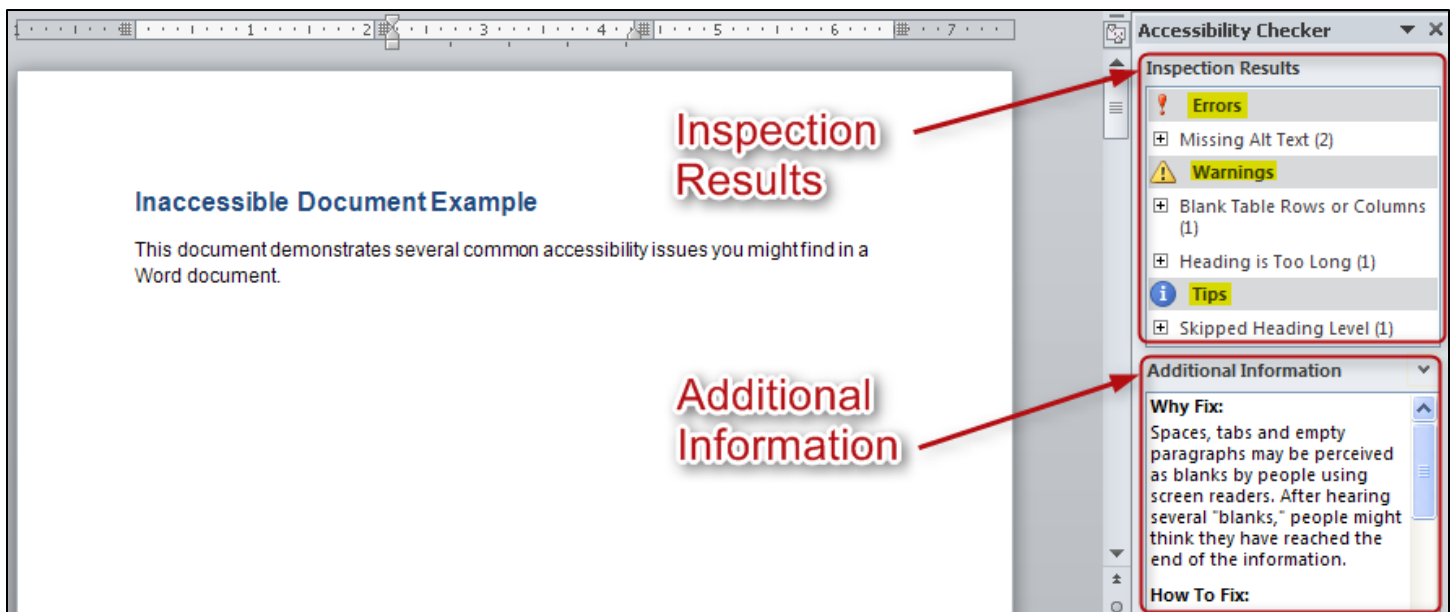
1 2 3 4 5 6 7

Inaccessible Document Example

This document demonstrates several common accessibility issues you might find in a Word document.

Inspection Results

Additional Information

Accessibility Checker

Inspection Results

Errors

Missing Alt Text (2)

Warnings

Blank Table Rows or Columns (1)

Heading is Too Long (1)

Tips

Skipped Heading Level (1)

Additional Information

Why Fix:
Spaces, tabs and empty paragraphs may be perceived as blanks by people using screen readers. After hearing several "blanks," people might think they have reached the end of the information.

How To Fix: